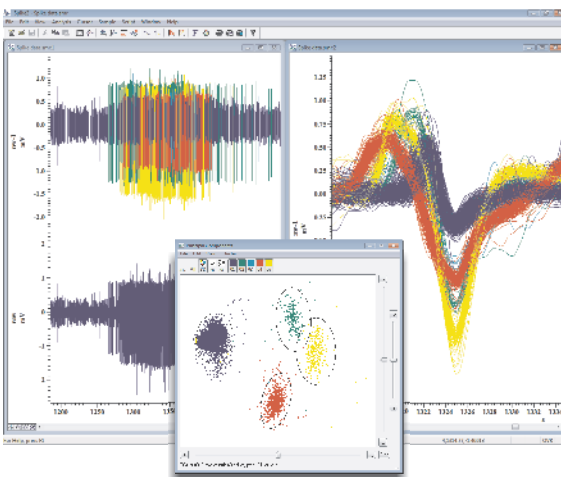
File Edit View Analysis Cursor Sample Script Window Help

1.0
0.5
0.0
-0.5
-1.0
-1.5
mV
1
0
-1
mV
1300 1350

1.25
1.00
0.75
0.50
0.25
0.00
-0.25
-0.50
-0.75
-1.00
-1.25
mV
1322 1324 1326 1328 1330

For Help, press F1